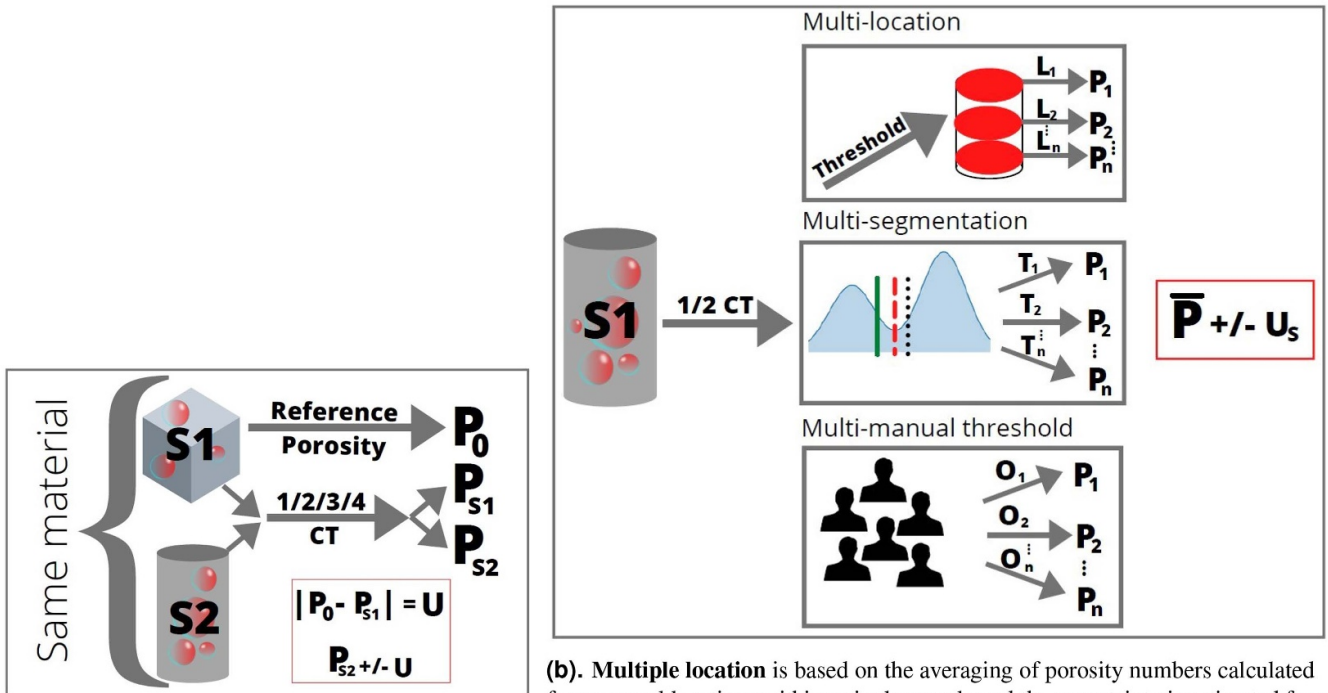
Same material

S1

Reference Porosity

$P_0$

1/2/3/4 CT

$P_{S1}$

$P_{S2}$

S2

$|P_0 - P_{S1}| = U$

$P_{S2}$ +/- U

Multi-location

Threshold

$L_1$ $P_1$

$L_2$ $P_2$

$L_n$ $P_n$

Multi-segmentation

S1

1/2 CT

$T_1$ $P_1$

$T_2$ $P_2$

$T_n$ $P_n$

$\overline{P}$ +/- $U_S$

Multi-manual threshold

$O_1$ $P_1$

$O_2$ $P_2$

$O_n$ $P_n$

(b). Multiple location is based on the averaging of porosity numbers calculated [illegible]